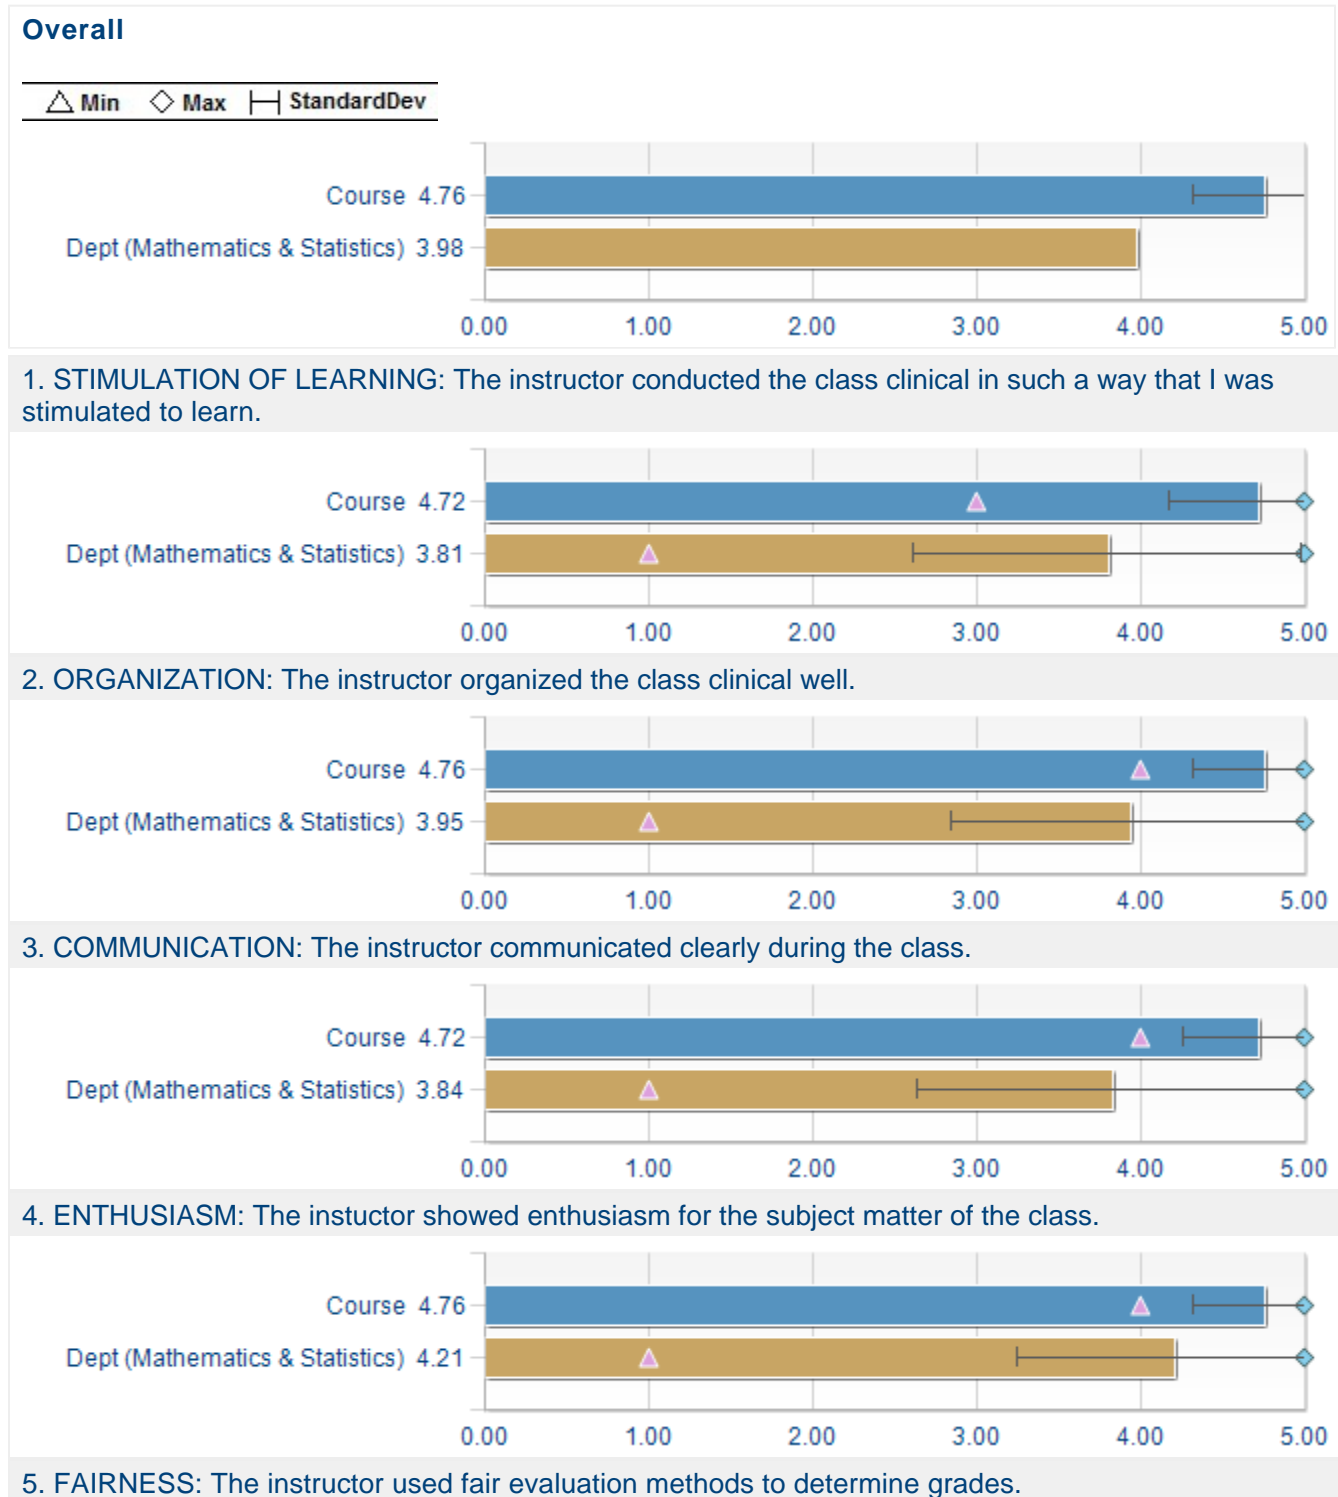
Overall

Min Max StandardDev

Course 4.76
Dept (Mathematics & Statistics) 3.98

0.00 1.00 2.00 3.00 4.00 5.00

1. STIMULATION OF LEARNING: The instructor conducted the class clinical in such a way that I was stimulated to learn.

Course 4.72
Dept (Mathematics & Statistics) 3.81

0.00 1.00 2.00 3.00 4.00 5.00

2. ORGANIZATION: The instructor organized the class clinical well.

Course 4.76
Dept (Mathematics & Statistics) 3.95

0.00 1.00 2.00 3.00 4.00 5.00

3. COMMUNICATION: The instructor communicated clearly during the class.

Course 4.72
Dept (Mathematics & Statistics) 3.84

0.00 1.00 2.00 3.00 4.00 5.00

4. ENTHUSIASM: The instuctor showed enthusiasm for the subject matter of the class.

Course 4.76
Dept (Mathematics & Statistics) 4.21

0.00 1.00 2.00 3.00 4.00 5.00

5. FAIRNESS: The instructor used fair evaluation methods to determine grades.